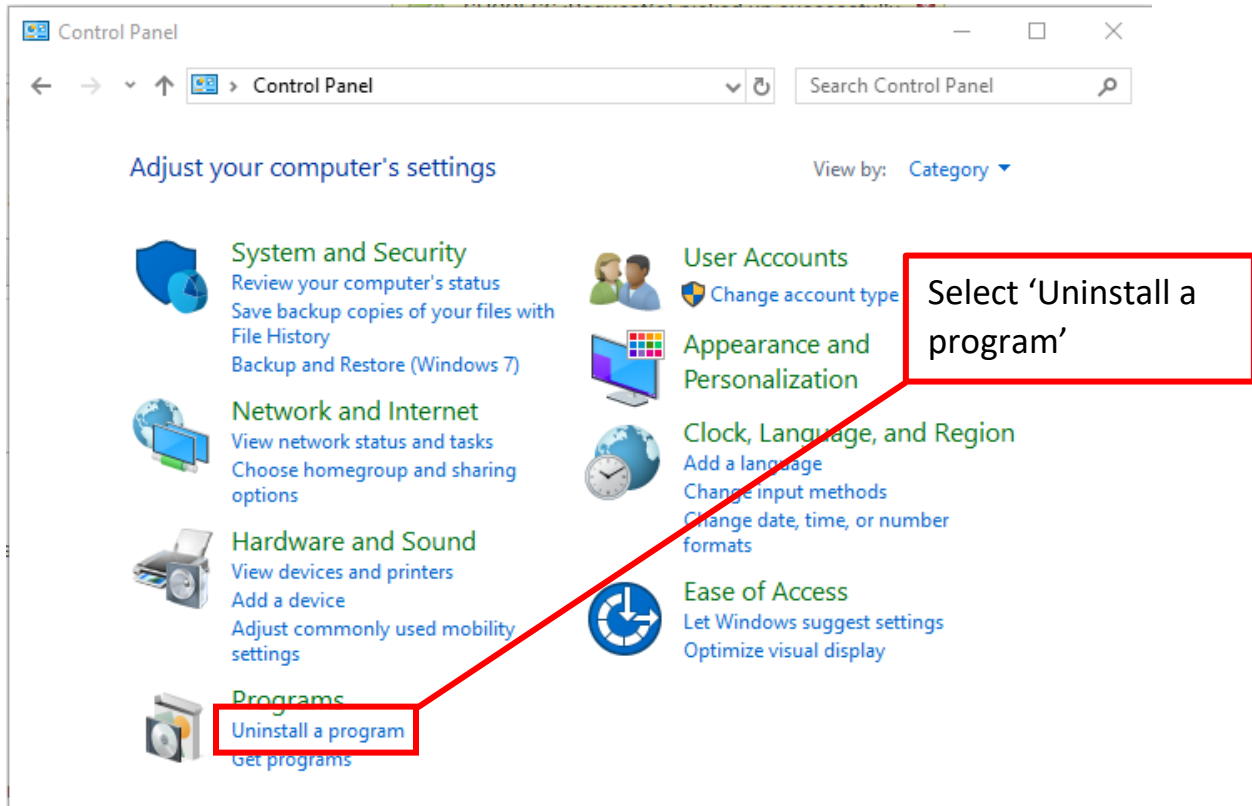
Control Panel

Control Panel

Search Control Panel

Adjust your computer's settings

View by: Category

System and Security
Review your computer's status
Save backup copies of your files with File History
Backup and Restore (Windows 7)

Network and Internet
View network status and tasks
Choose homegroup and sharing options

Hardware and Sound
View devices and printers
Add a device
Adjust commonly used mobility settings

Programs
Uninstall a program
Get programs

User Accounts
Change account type

Appearance and Personalization

Clock, Language, and Region
Add a language
Change input methods
Change date, time, or number formats

Ease of Access
Let Windows suggest settings
Optimize visual display

Select 'Uninstall a program'